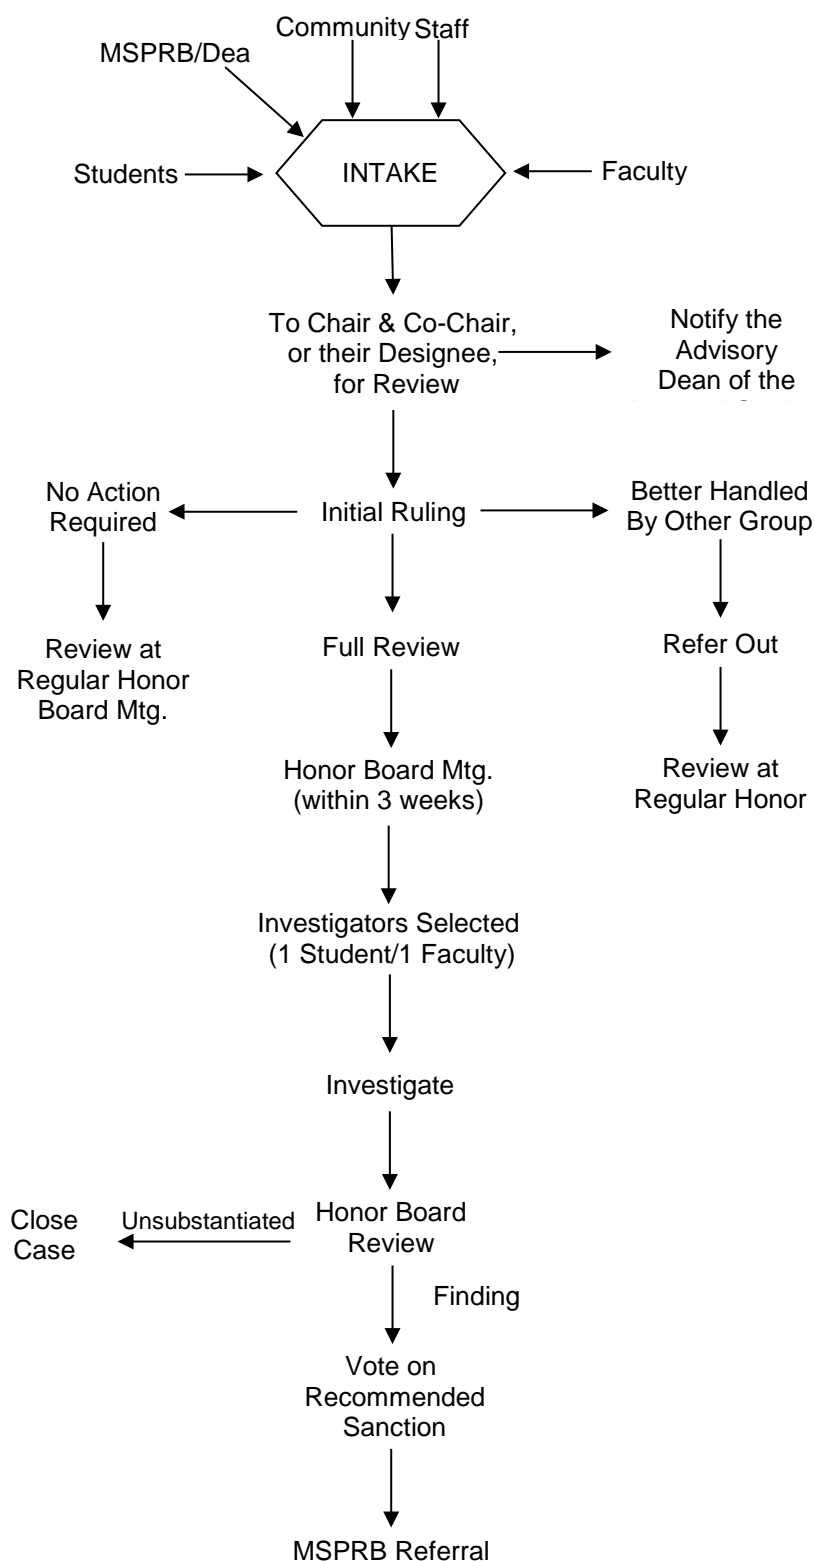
Community Staff

MSPRB/Dea

Students

INTAKE

Faculty

To Chair & Co-Chair, or their Designee, for Review

Notify the Advisory Dean of the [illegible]

No Action Required

Initial Ruling

Better Handled By Other Group

Review at Regular Honor Board Mtg.

Full Review

Refer Out

Honor Board Mtg. (within 3 weeks)

Review at Regular Honor

Investigators Selected (1 Student/1 Faculty)

Investigate

Close Case

Unsubstantiated

Honor Board Review

Finding

Vote on Recommended Sanction

MSPRB Referral